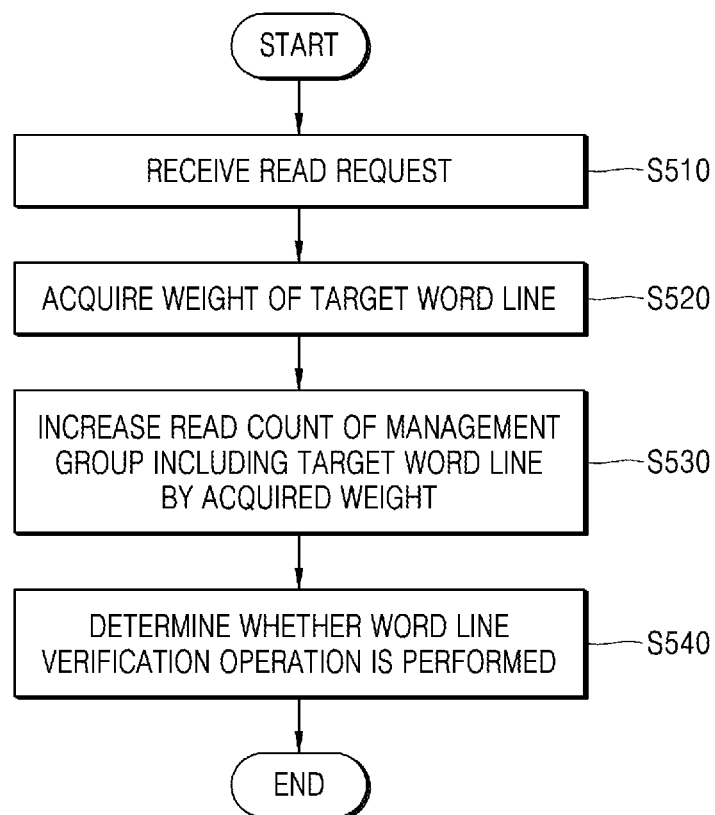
START

RECEIVE READ REQUEST

S510

ACQUIRE WEIGHT OF TARGET WORD LINE

S520

INCREASE READ COUNT OF MANAGEMENT GROUP INCLUDING TARGET WORD LINE BY ACQUIRED WEIGHT

S530

DETERMINE WHETHER WORD LINE VERIFICATION OPERATION IS PERFORMED

S540

END